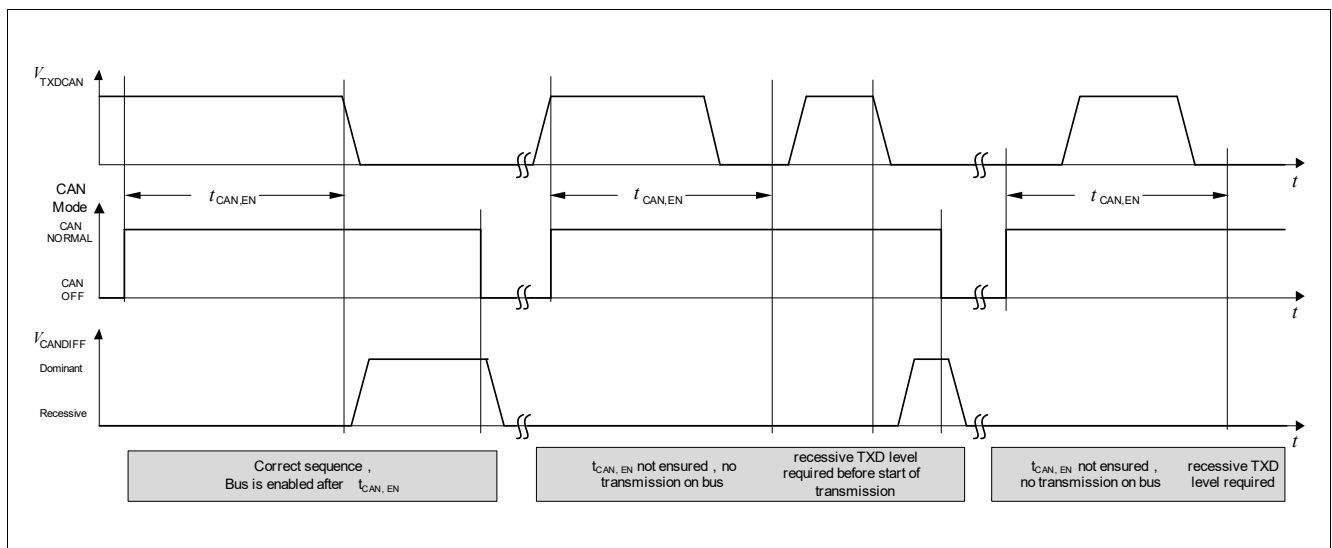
$V_{TXDCAN}$

$t$

CAN Mode

$t_{CAN,EN}$

$t_{CAN,EN}$

$t_{CAN,EN}$

CAN NORMAL

CAN OFF

$t$

$V_{CANDIFF}$

Dominant

Recessive

$t$

Correct sequence , Bus is enabled after $t_{CAN,\ EN}$

$t_{CAN,\ EN}$ not ensured , no transmission on bus

recessive TXD level required before start of transmission

$t_{CAN,\ EN}$ not ensured , no transmission on bus

recessive TXD level required